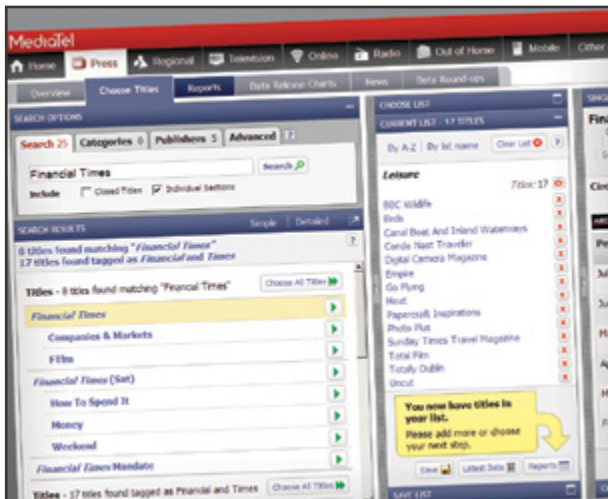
MediaTel

Home | Press | Regional | Television | Online | Radio | Out of Home | Mobile | Other

Overview | Choose Titles | Reports | Data Release Charts | News | Data Round-ups

SEARCH OPTIONS

Search 25 | Categories 0 | Publishers 5 | Advanced | ?

Financial Times | Search

Include Closed Titles Individual Sections

SEARCH RESULTS | Simple | Detailed

8 titles found matching "Financial Times"
17 titles found tagged as Financial and Times

Titles - 8 titles found matching "Financial Times" | Choose All Titles

Financial Times
Companies & Markets
FTfm
Financial Times (Sat)
How To Spend It
Money
Weekend
Financial Times Mandate

Titles - 17 titles found tagged as Financial and Times | Choose All Titles

CHOOSE LIST

CURRENT LIST - 17 TITLES

By A-Z | By list name | Clear List | ?

Leisure | Titles: 17

BBC Wildlife
Bids
Canal Boat And Inland Waterways
Conde Nast Traveller
Digital Camera Magazine
Empire
Go Flying
Heat
Papercraft Inspirations
Photo Plus
Sunday Times Travel Magazine
Total Film
Totally Dublin
Uncut

You now have titles in your list.
Please add more or choose your next step.

Save | Latest Data | Reports

SAVE LIST